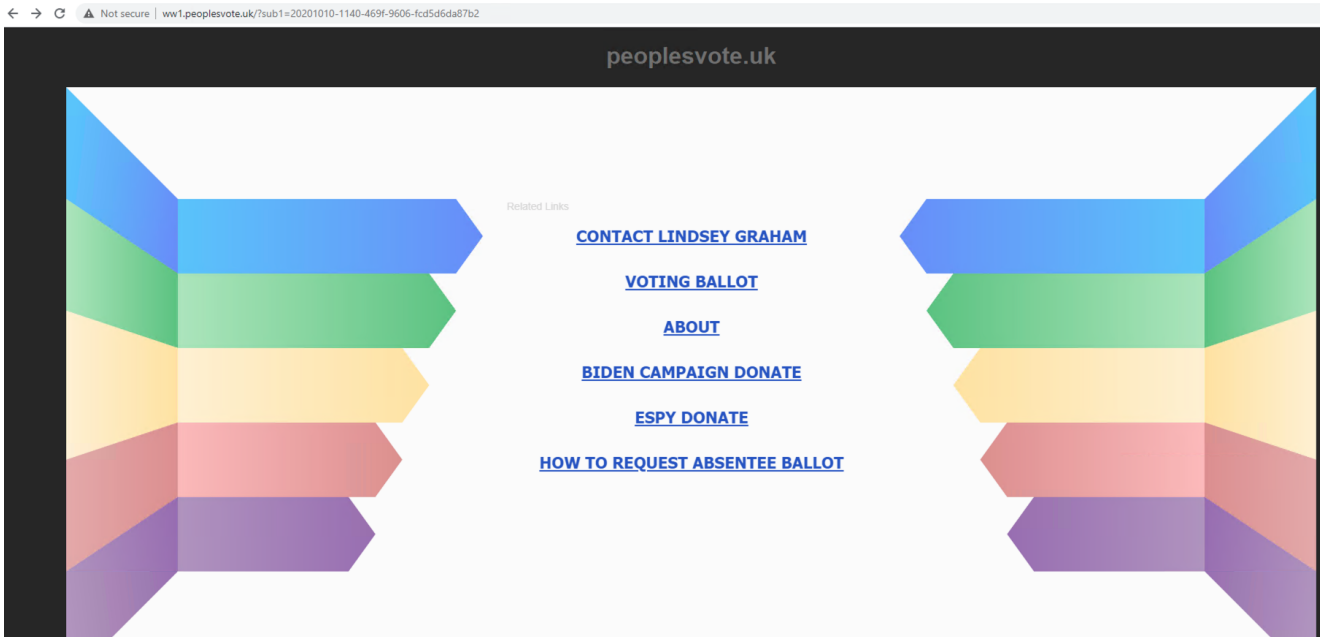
Not secure | ww1.peoplesvote.uk/?sub1=20201010-1140-469f-9606-fcd5d6da87b2

peoplesvote.uk

Related Links

CONTACT LINDSEY GRAHAM

VOTING BALLOT

ABOUT

BIDEN CAMPAIGN DONATE

ESPY DONATE

HOW TO REQUEST ABSENTEE BALLOT